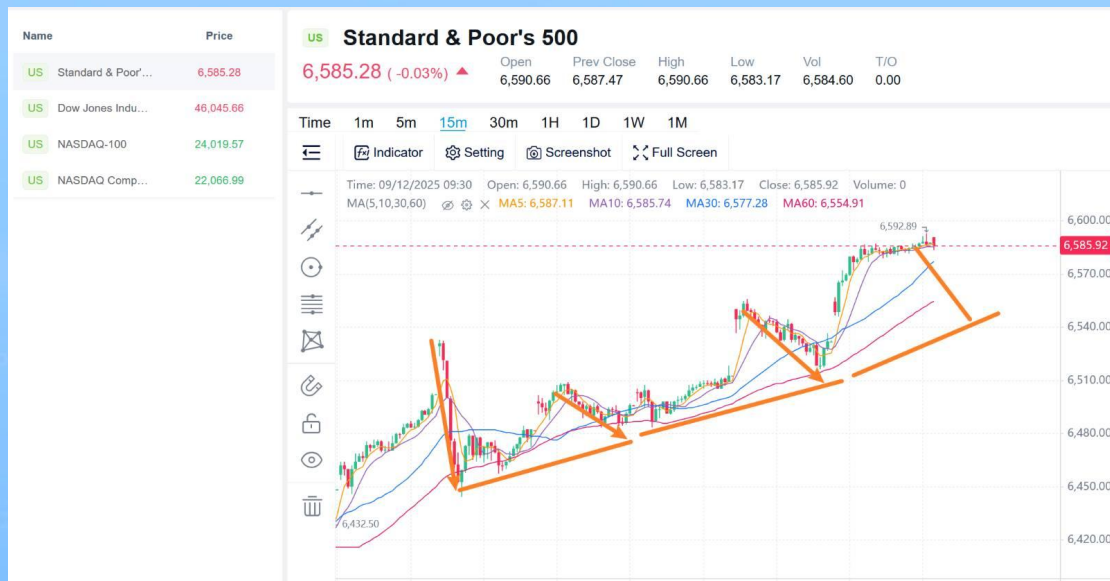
| Name | Price |
|---|---|
| US Standard & Poor'... | 6,585.28 |
| US Dow Jones Indu... | 46,045.66 |
| US NASDAQ-100 | 24,019.57 |
| US NASDAQ Comp... | 22,066.99 |

US Standard & Poor's 500

6,585.28 ( -0.03%)

| Open | Prev Close | High | Low | Vol | T/O |
|---|---|---|---|---|---|
| 6,590.66 | 6,587.47 | 6,590.66 | 6,583.17 | 6,584.60 | 0.00 |

Time 1m 5m 15m 30m 1H 1D 1W 1M

Indicator Setting Screenshot Full Screen

Time: 09/12/2025 09:30 Open: 6,590.66 High: 6,590.66 Low: 6,583.17 Close: 6,585.92 Volume: 0

MA(5,10,30,60) MA5: 6,587.11 MA10: 6,585.74 MA30: 6,577.28 MA60: 6,554.91

6,592.89

6,432.50

6,600.00
6,585.92
6,570.00
6,540.00
6,510.00
6,480.00
6,450.00
6,420.00